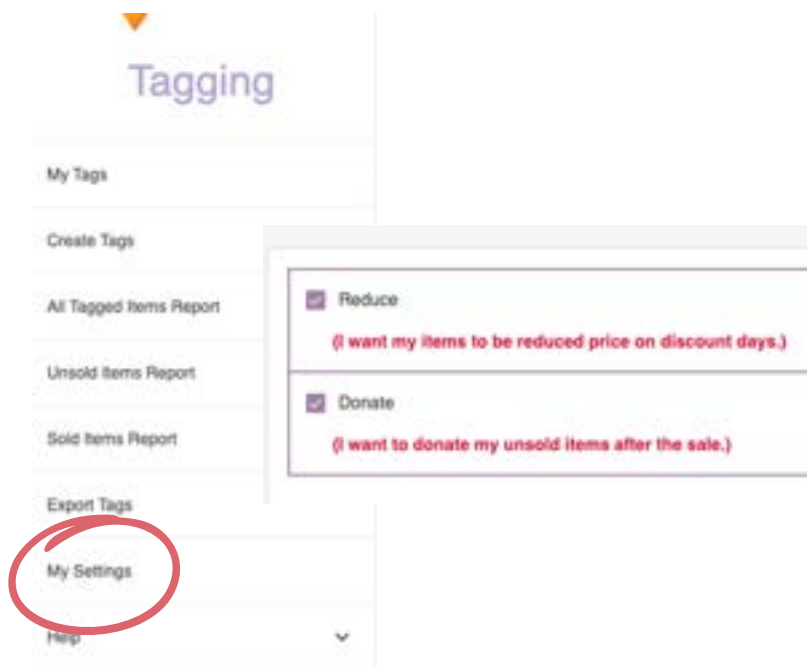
Tagging

My Tags

Create Tags

All Tagged Items Report

Unsold Items Report

Sold Items Report

Export Tags

My Settings

Help

Reduce

(I want my items to be reduced price on discount days.)

Donate

(I want to donate my unsold items after the sale.)